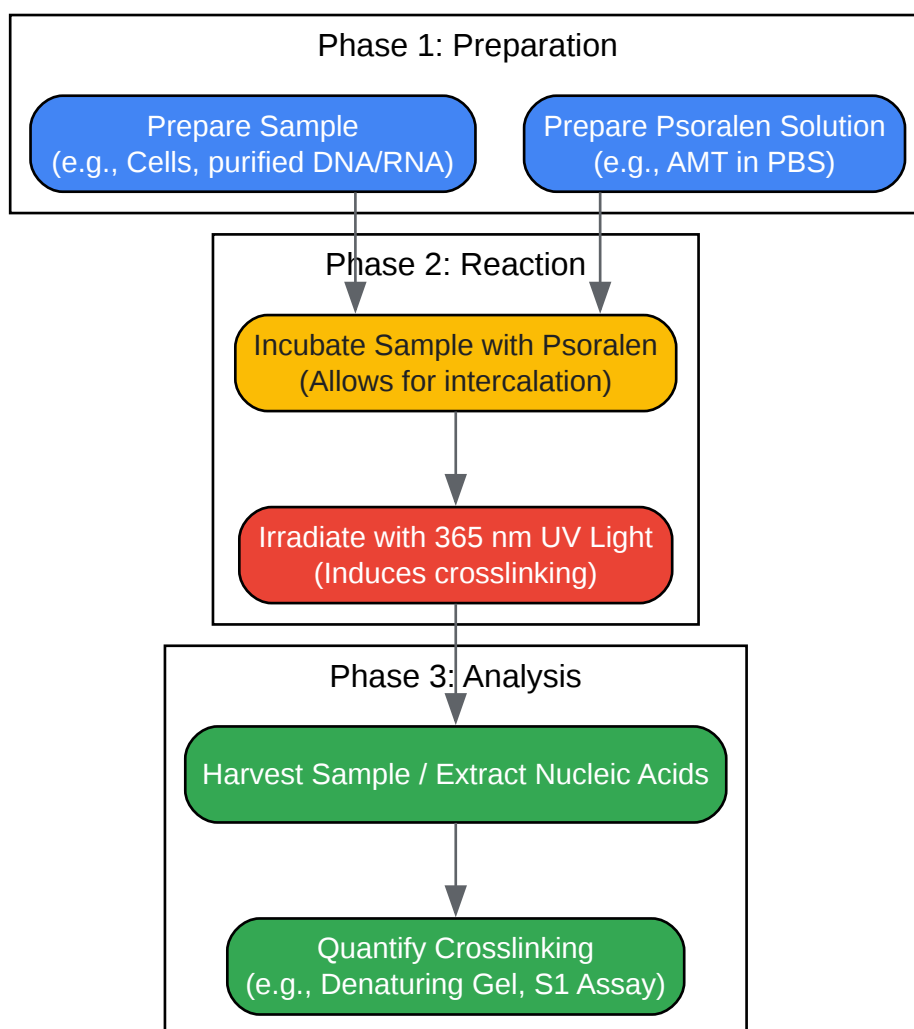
Phase 1: Preparation

Prepare Sample
(e.g., Cells, purified DNA/RNA)

Prepare Psoralen Solution
(e.g., AMT in PBS)

Phase 2: Reaction

Incubate Sample with Psoralen
(Allows for intercalation)

Irradiate with 365 nm UV Light
(Induces crosslinking)

Phase 3: Analysis

Harvest Sample / Extract Nucleic Acids

Quantify Crosslinking
(e.g., Denaturing Gel, S1 Assay)